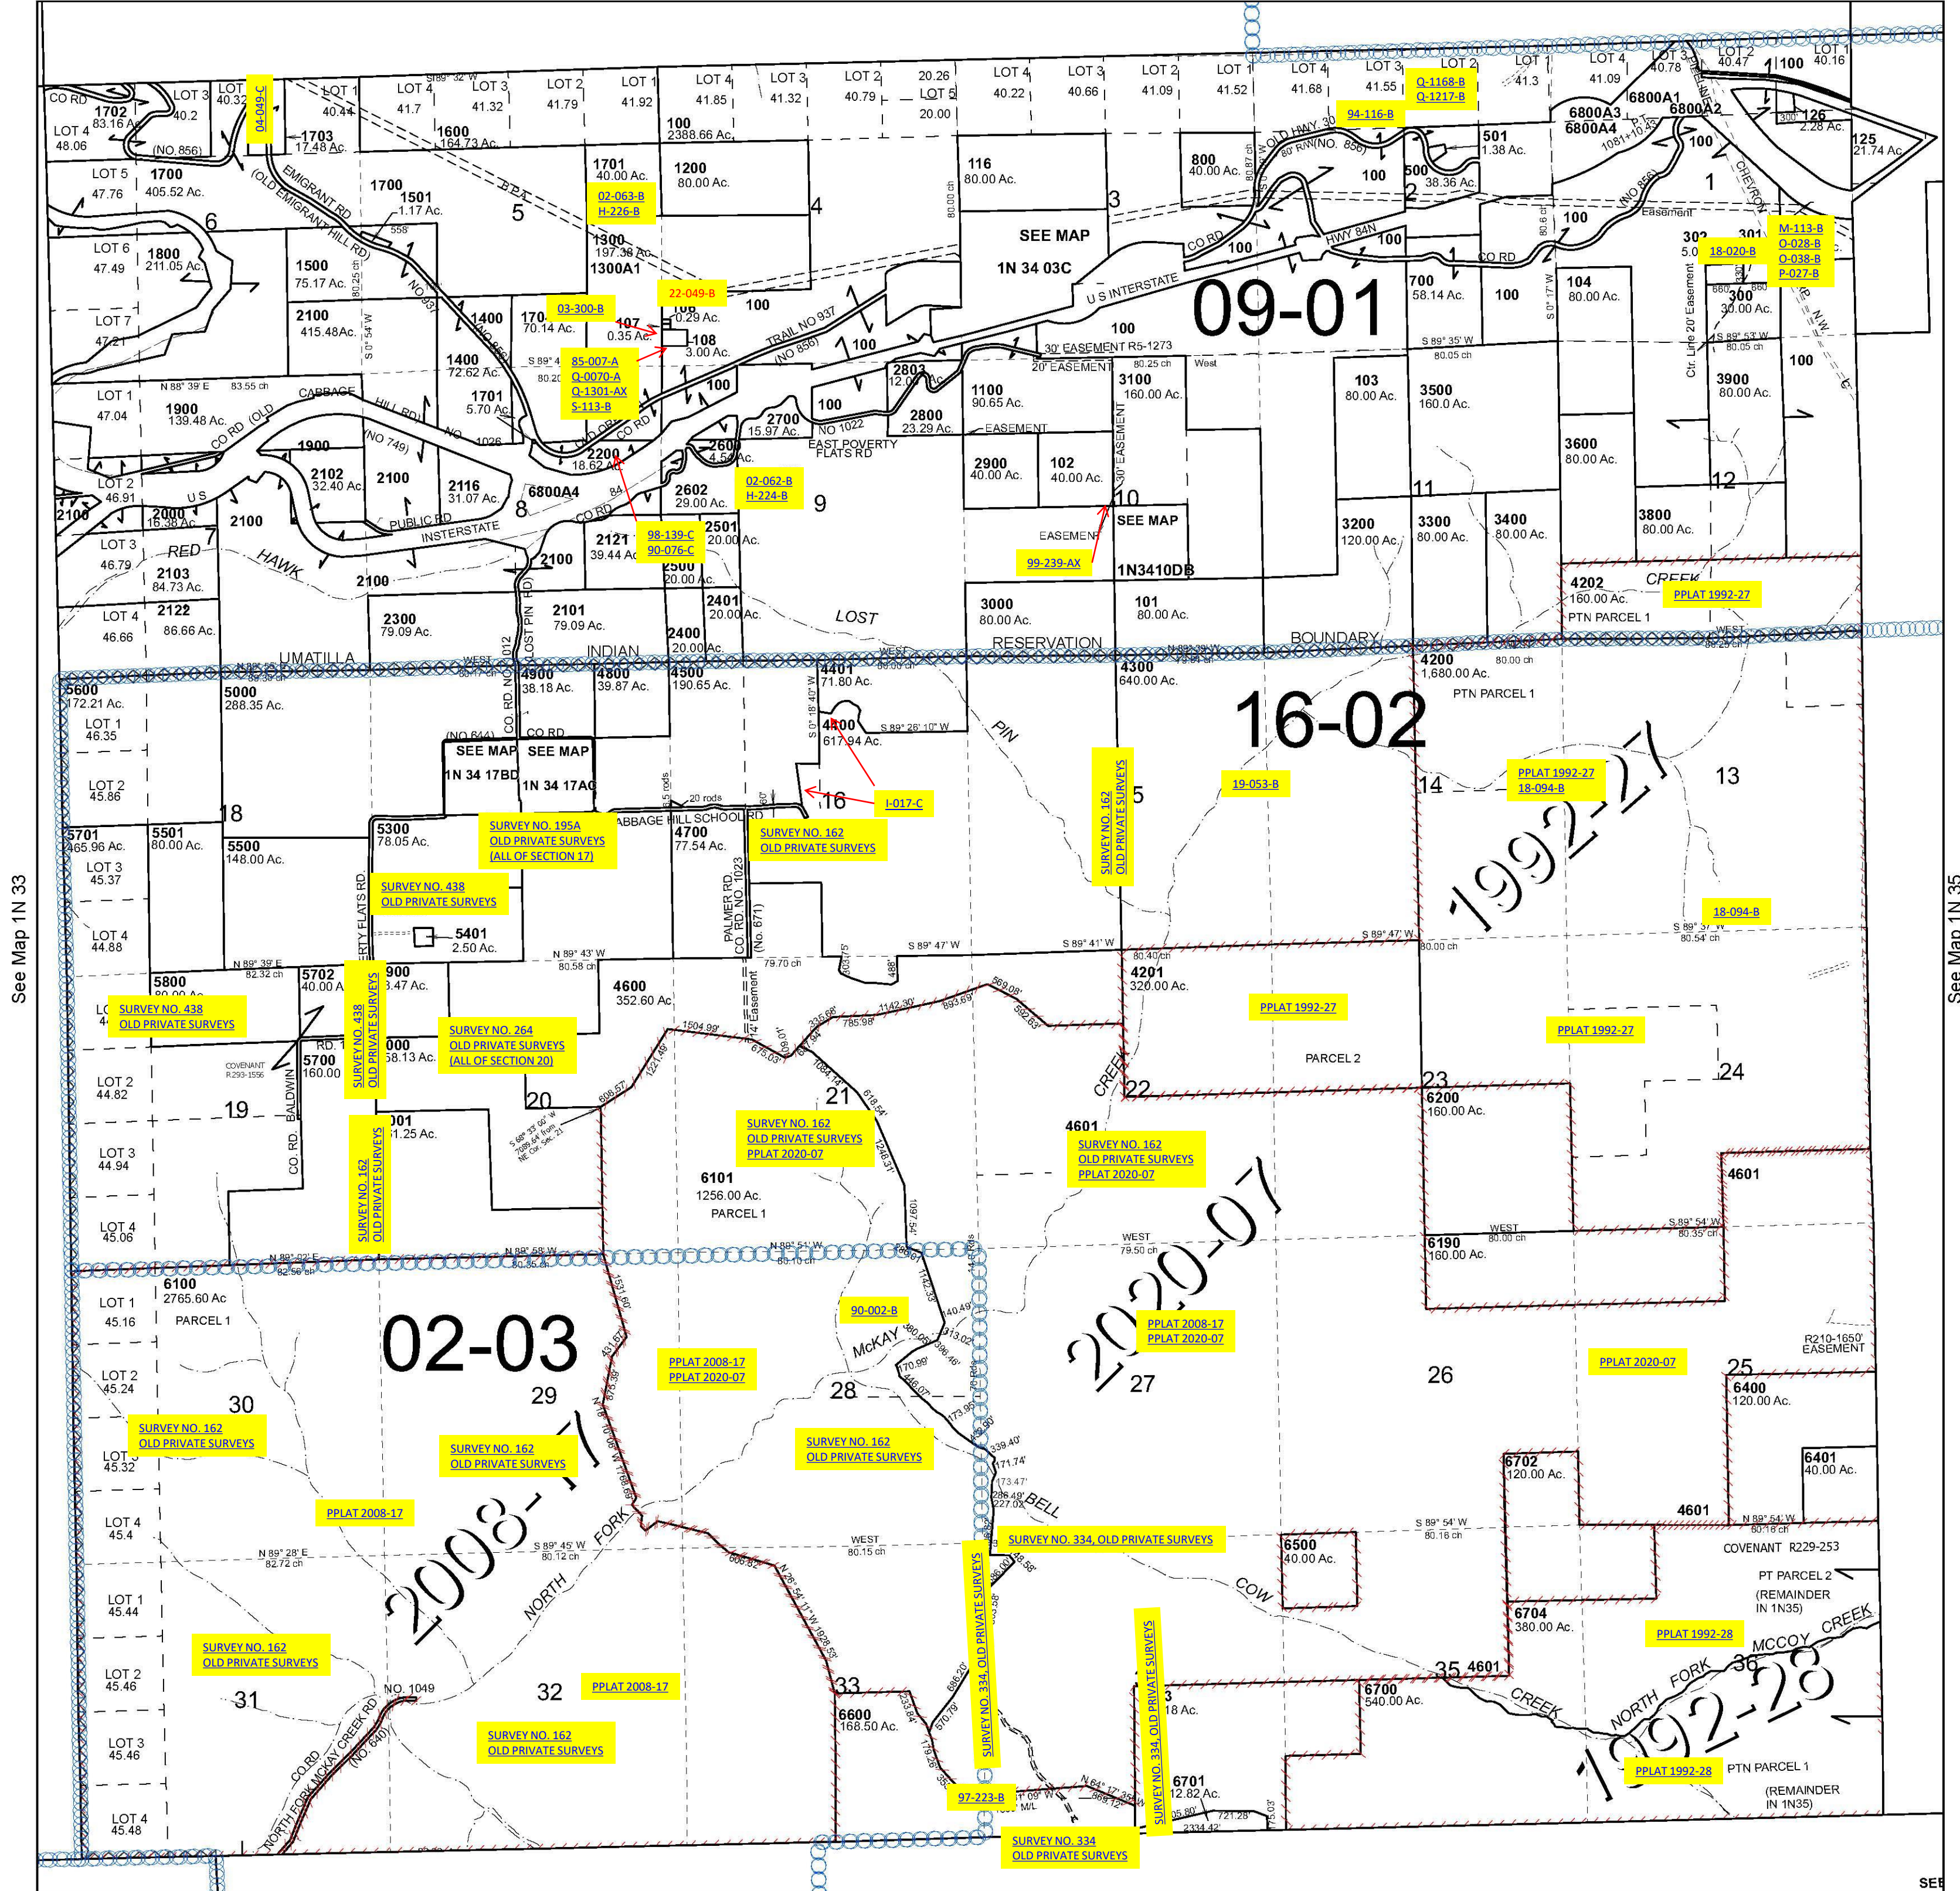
09-01

16-02

02-03

1992-27

2020-07

2008-17

1992-28

CO RD
1702
83.16 Ac.
LOT 3
40.2
LOT 4
48.06
(NO.856)
LOT 3
40.32
04-049-C
LOT 1
40.44
1703
17.48 Ac.
LOT 4
41.7
LOT 3
41.32
1600
164.73 Ac.
LOT 2
41.79
LOT 1
41.92
LOT 4
41.85
LOT 3
41.32
LOT 2
40.79
20.26
LOT 5
20.00
100
2388.66 Ac.
LOT 4
40.22
LOT 3
40.66
LOT 2
41.09
LOT 1
41.52
LOT 4
41.68
LOT 3
41.55
LOT 2
Q-1168-B
Q-1217-B
LOT 1
41.3
LOT 4
41.09
LOT 3
40.78
LOT 2
40.47
LOT 1
40.16
100
126
2.28 Ac.
125
21.74 Ac.
6800A1
6800A3
6800A4
6800A2
100
94-116-B
OLD HWY 30
501
1.38 Ac.
LOT 5
47.76
1700
405.52 Ac.
6
EMIGRANT RD
(OLD EMIGRANT HILL RD)
1700
1501
1.17 Ac.
5
BPA
1701
40.00 Ac.
02-063-B
H-226-B
1200
80.00 Ac.
4
116
80.00 Ac.
3
800
40.00 Ac.
100
500
38.36 Ac.
2
1
CHEVRON
Easement
LOT 6
47.49
1800
211.05 Ac.
1500
75.17 Ac.
1300
197.38 Ac.
1300A1
SEE MAP
1N 34 03C
CO RD
100
HWY 84N
100
CO RD
100
302
5.0
18-020-B
301
M-113-B
O-028-B
O-038-B
P-027-B
22-049-B
100
US INTERSTATE
LOT 7
47.21
2100
415.48Ac.
1400
03-300-B
170
70.14 Ac.
107
0.35 Ac.
108
0.29 Ac.
108
3.00 Ac.
TRAIL NO 937
(NO 856)
100
100
700
58.14 Ac.
100
104
80.00 Ac.
300
30.00 Ac.
1400
72.62 Ac.
85-007-A
Q-0070-A
Q-1301-AX
S-113-B
100
30' EASEMENT R5-1273
20' EASEMENT
West
S 89° 35' W
80.05 ch
S 89° 53' W
80.05 ch
100
LOT 1
47.04
1900
139.48 Ac.
CABBAGE
HILL RD
(NO 749)
1701
5.70 Ac.
2803
12.0
1100
90.65 Ac.
3100
160.00 Ac.
103
80.00 Ac.
3500
160.0 Ac.
3900
80.00 Ac.
1900
NO 1026
CO RD
100
2700
15.97 Ac.
NO 1022
EAST POVERTY FLATS RD
2800
23.29 Ac.
EASEMENT
3600
80.00 Ac.
2102
32.40 Ac.
2100
2116
31.07 Ac.
2200
18.62
2600
4.52 Ac.
02-062-B
H-224-B
2900
40.00 Ac.
102
40.00 Ac.
30' EASEMENT
LOT 2
46.91
US
2000
16.38 Ac.
2100
6800A4
8
2602
29.00 Ac.
9
10
11
12
2100
PUBLIC RD
INTERSTATE
CO RD
2121
39.44 Ac.
98-139-C
90-076-C
2501
20.00 Ac.
SEE MAP
1N3410DB
EASEMENT
99-239-AX
3200
120.00 Ac.
3300
80.00 Ac.
3400
80.00 Ac.
3800
80.00 Ac.
LOT 3
46.79
RED
7
HAWK
2103
84.73 Ac.
2100
2100
2500
20.00 Ac.
4202
160.00 Ac.
PTN PARCEL 1
CREEK
PPLAT 1992-27
LOT 4
46.66
2122
86.66 Ac.
2300
79.09 Ac.
LOST PIN RD
2101
79.09 Ac.
2401
20.00 Ac.
2400
20.00 Ac.
LOST
3000
80.00 Ac.
101
80.00 Ac.
UMATILLA
INDIAN
RESERVATION
BOUNDARY
WEST
5600
172.21 Ac.
5000
288.35 Ac.
4900
38.18 Ac.
4800
39.87 Ac.
4500
190.65 Ac.
4401
71.80 Ac.
4300
640.00 Ac.
4200
1,680.00 Ac.
PTN PARCEL 1
LOT 1
46.35
(NO 644)
CO RD
CO. RD. NO. 1012
4400
617.94 Ac.
S 89° 26' 10" W
PIN
LOT 2
45.86
SEE MAP
1N 34 17BD
SEE MAP
1N 34 17AC
19-053-B
PPLAT 1992-27
18-094-B
14
13
18
20 rods
CABBAGE HILL SCHOOL RD
16
I-017-C
5
SURVEY NO. 162
OLD PRIVATE SURVEYS
5701
465.96 Ac.
5501
80.00 Ac.
5500
148.00 Ac.
5300
78.05 Ac.
SURVEY NO. 195A
OLD PRIVATE SURVEYS
(ALL OF SECTION 17)
4700
77.54 Ac.
SURVEY NO. 162
OLD PRIVATE SURVEYS
LOT 3
45.37
POVERTY FLATS RD
SURVEY NO. 438
OLD PRIVATE SURVEYS
PALMER RD.
CO. RD. NO. 1023
(No. 671)
LOT 4
44.88
5401
2.50 Ac.
N 89° 43' W
80.58 ch
S 89° 47' W
S 89° 41' W
S 89° 47' W
18-094-B
N 89° 39' E
82.32 ch
5800
SURVEY NO. 438
OLD PRIVATE SURVEYS
5702
40.00 A
SURVEY NO. 438
OLD PRIVATE SURVEYS
5900
3.47 Ac.
4600
352.60 Ac.
79.70 ch
14' Easement
4201
320.00 Ac.
PPLAT 1992-27
PPLAT 1992-27
SURVEY NO. 264
OLD PRIVATE SURVEYS
(ALL OF SECTION 20)
COVENANT
R293-1556
RD.
5700
160.00
6000
58.13 Ac.
BALDWIN
PARCEL 2
CREEK
22
23
24
LOT 2
44.82
20
21
19
6001
1.25 Ac.
SURVEY NO. 162
OLD PRIVATE SURVEYS
PPLAT 2020-07
4601
SURVEY NO. 162
OLD PRIVATE SURVEYS
PPLAT 2020-07
6200
160.00 Ac.
4601
LOT 3
44.94
CO. RD.
SURVEY NO. 162
OLD PRIVATE SURVEYS
6101
1256.00 Ac.
PARCEL 1
LOT 4
45.06
N 89° 51' W
WEST
79.50 ch
WEST
80.00 ch
6190
160.00 Ac.
N 89° 02' E
82.56 ch
N 89° 58' W
6100
2765.60 Ac.
PARCEL 1
LOT 1
45.16
90-002-B
PPLAT 2008-17
PPLAT 2020-07
R210-1650
EASEMENT
LOT 2
45.24
30
29
PPLAT 2008-17
PPLAT 2020-07
McKAY
28
27
26
PPLAT 2020-07
25
6400
120.00 Ac.
SURVEY NO. 162
OLD PRIVATE SURVEYS
LOT 3
45.32
SURVEY NO. 162
OLD PRIVATE SURVEYS
SURVEY NO. 162
OLD PRIVATE SURVEYS
6702
120.00 Ac.
6401
40.00 Ac.
LOT 4
45.4
PPLAT 2008-17
BELL
4601
N 89° 28' E
82.72 ch
S 89° 45' W
80.12 ch
WEST
80.15 ch
SURVEY NO. 334, OLD PRIVATE SURVEYS
S 89° 54' W
80.18 ch
N 89° 54' W
COVENANT R229-253
6500
40.00 Ac.
PT PARCEL 2
(REMAINDER IN 1N35)
NORTH
FORK
COW
LOT 1
45.44
6704
380.00 Ac.
PPLAT 1992-28
SURVEY NO. 162
OLD PRIVATE SURVEYS
SURVEY NO. 334, OLD PRIVATE SURVEYS
MCCOY
CREEK
LOT 2
45.46
31
NO. 1049
32
PPLAT 2008-17
33
6600
168.50 Ac.
6700
540.00 Ac.
35
4601
36
NORTH
FORK
CREEK
LOT 3
45.46
CO RD
NORTH FORK MCKAY CREEK RD
(NO. 640)
SURVEY NO. 162
OLD PRIVATE SURVEYS
SURVEY NO. 334, OLD PRIVATE SURVEYS
6701
12.82 Ac.
PPLAT 1992-28
PTN PARCEL 1
(REMAINDER IN 1N35)
LOT 4
45.48
97-223-B
SURVEY NO. 334
OLD PRIVATE SURVEYS
See Map 1N 33
See Map 1N 35
SEE